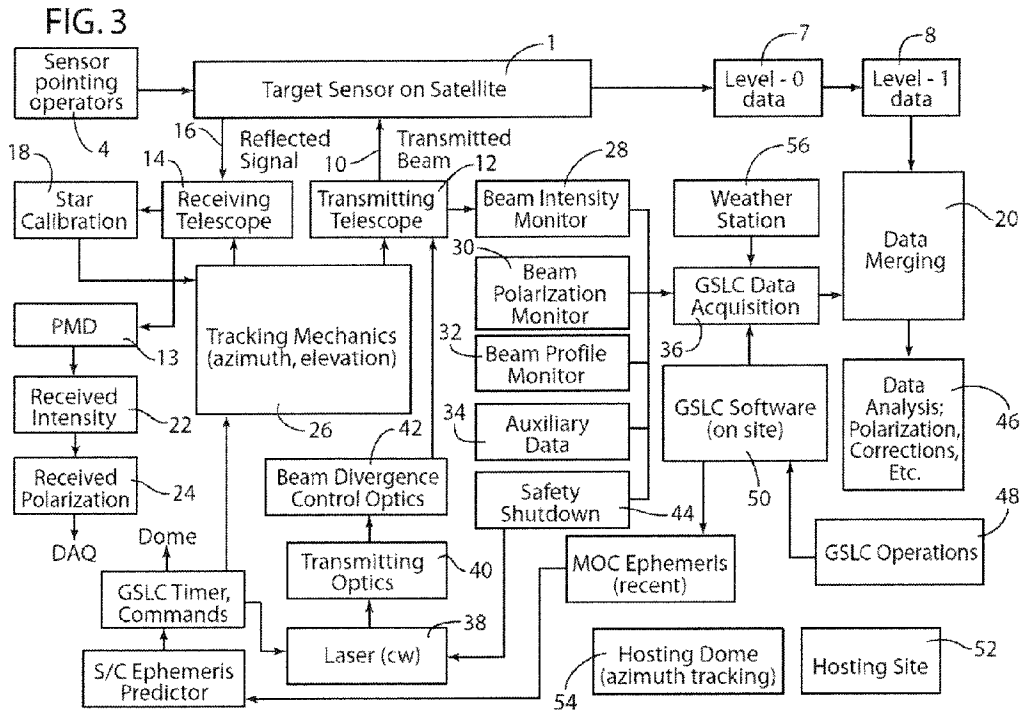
FIG. 3

Sensor pointing operators
4

Target Sensor on Satellite
1

Level - 0 data
7

Level - 1 data
8

16 Reflected Signal

10 Transmitted Beam

18
Star Calibration

14
Receiving Telescope

Transmitting Telescope
12

Beam Intensity Monitor
28

Weather Station
56

Data Merging
20

30
Beam Polarization Monitor

GSLC Data Acquisition
36

PMD
13

Tracking Mechanics (azimuth, elevation)
26

32
Beam Profile Monitor

Received Intensity
22

34
Auxiliary Data

GSLC Software (on site)
50

Data Analysis; Polarization, Corrections, Etc.
46

Received Polarization
24

Beam Divergence Control Optics
42

Safety Shutdown
44

DAQ

Dome

Transmitting Optics
40

MOC Ephemeris (recent)

GSLC Operations
48

GSLC Timer, Commands

Laser (cw)
38

S/C Ephemeris Predictor

Hosting Dome (azimuth tracking)
54

Hosting Site
52